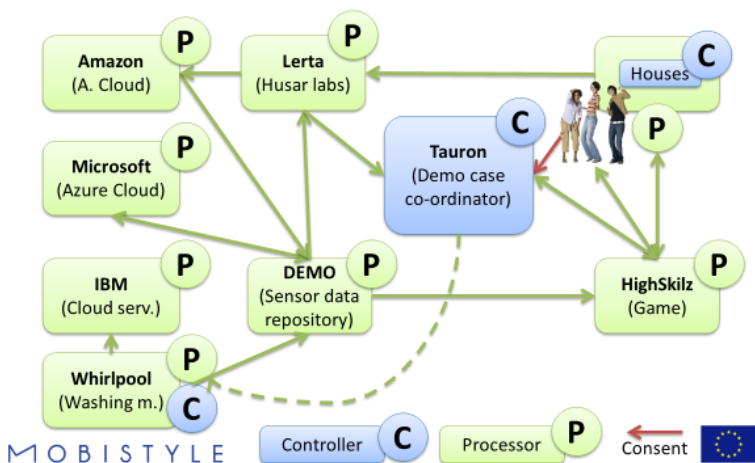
Amazon (A. Cloud) P

Lerta (Husar labs) P

Houses C

Microsoft (Azure Cloud) P

Tauron (Demo case co-ordinator) C

P

IBM (Cloud serv.) P

DEMO (Sensor data repository) P

HighSkilz (Game) P

Whirlpool (Washing m.) P C

MOBISTYLE

Controller C

Processor P

Consent